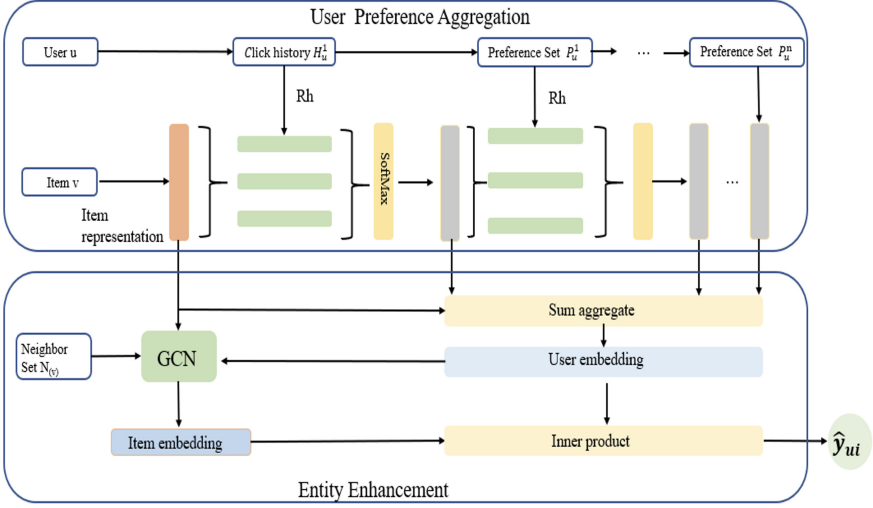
User Preference Aggregation

User u

Click history $H_u^1$

Preference Set $P_u^1$

···

Preference Set $P_u^n$

Rh

Rh

Item v

SoftMax

···

Item representation

Sum aggregate

Neighbor Set $N_{(v)}$

GCN

User embedding

Item embedding

Inner product

$\hat{y}_{ui}$

Entity Enhancement